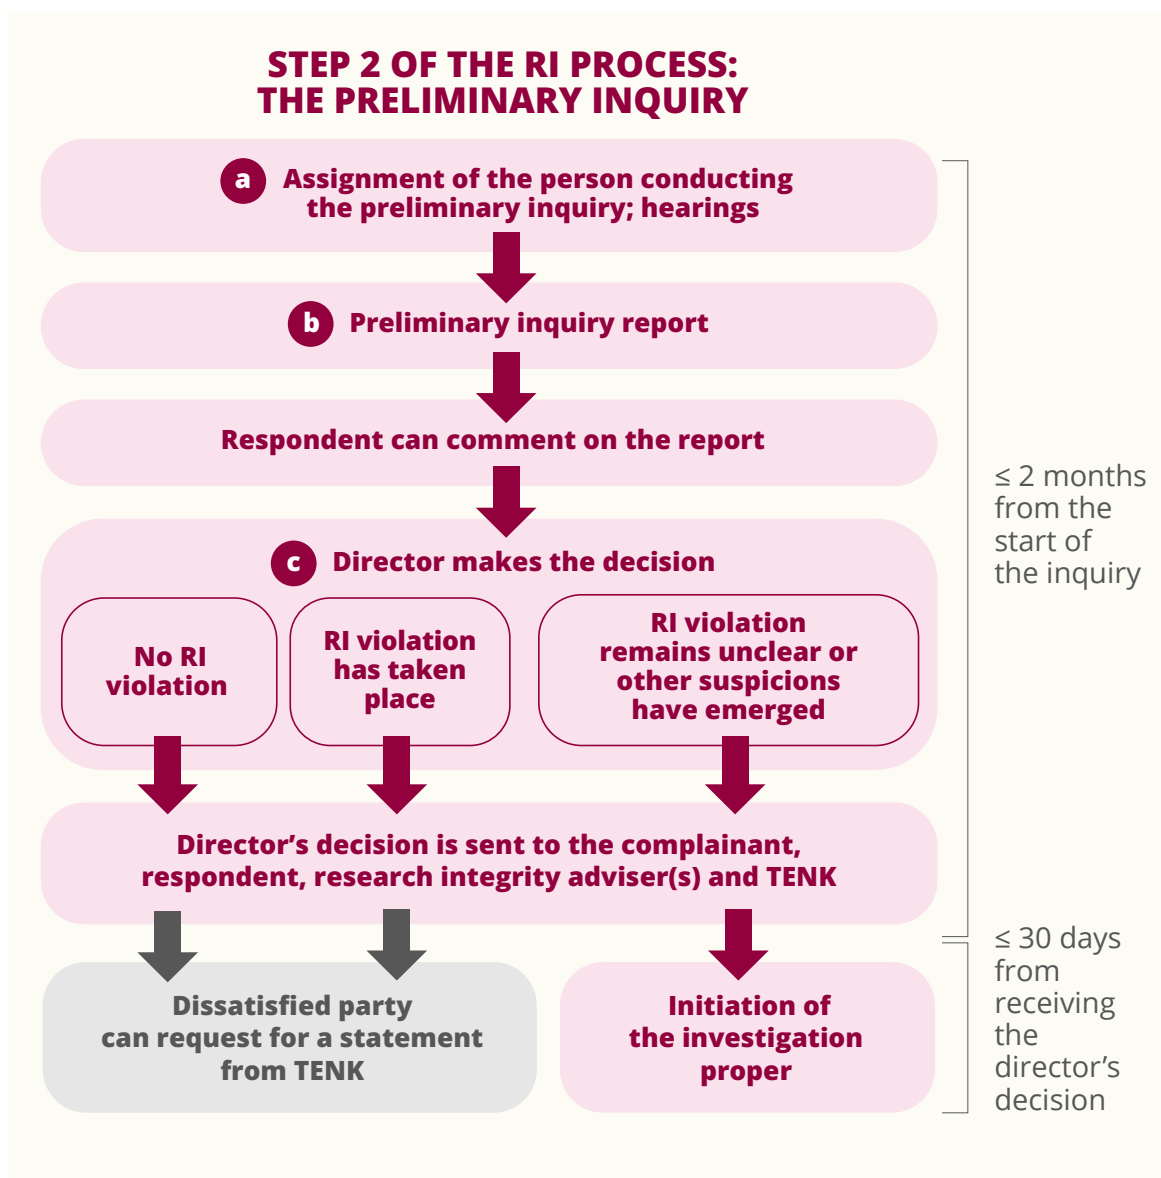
STEP 2 OF THE RI PROCESS: THE PRELIMINARY INQUIRY

a Assignment of the person conducting the preliminary inquiry; hearings

b Preliminary inquiry report

Respondent can comment on the report

c Director makes the decision

No RI violation

RI violation has taken place

RI violation remains unclear or other suspicions have emerged

Director's decision is sent to the complainant, respondent, research integrity adviser(s) and TENK

Dissatisfied party can request for a statement from TENK

Initiation of the investigation proper

≤ 2 months from the start of the inquiry

≤ 30 days from receiving the director's decision